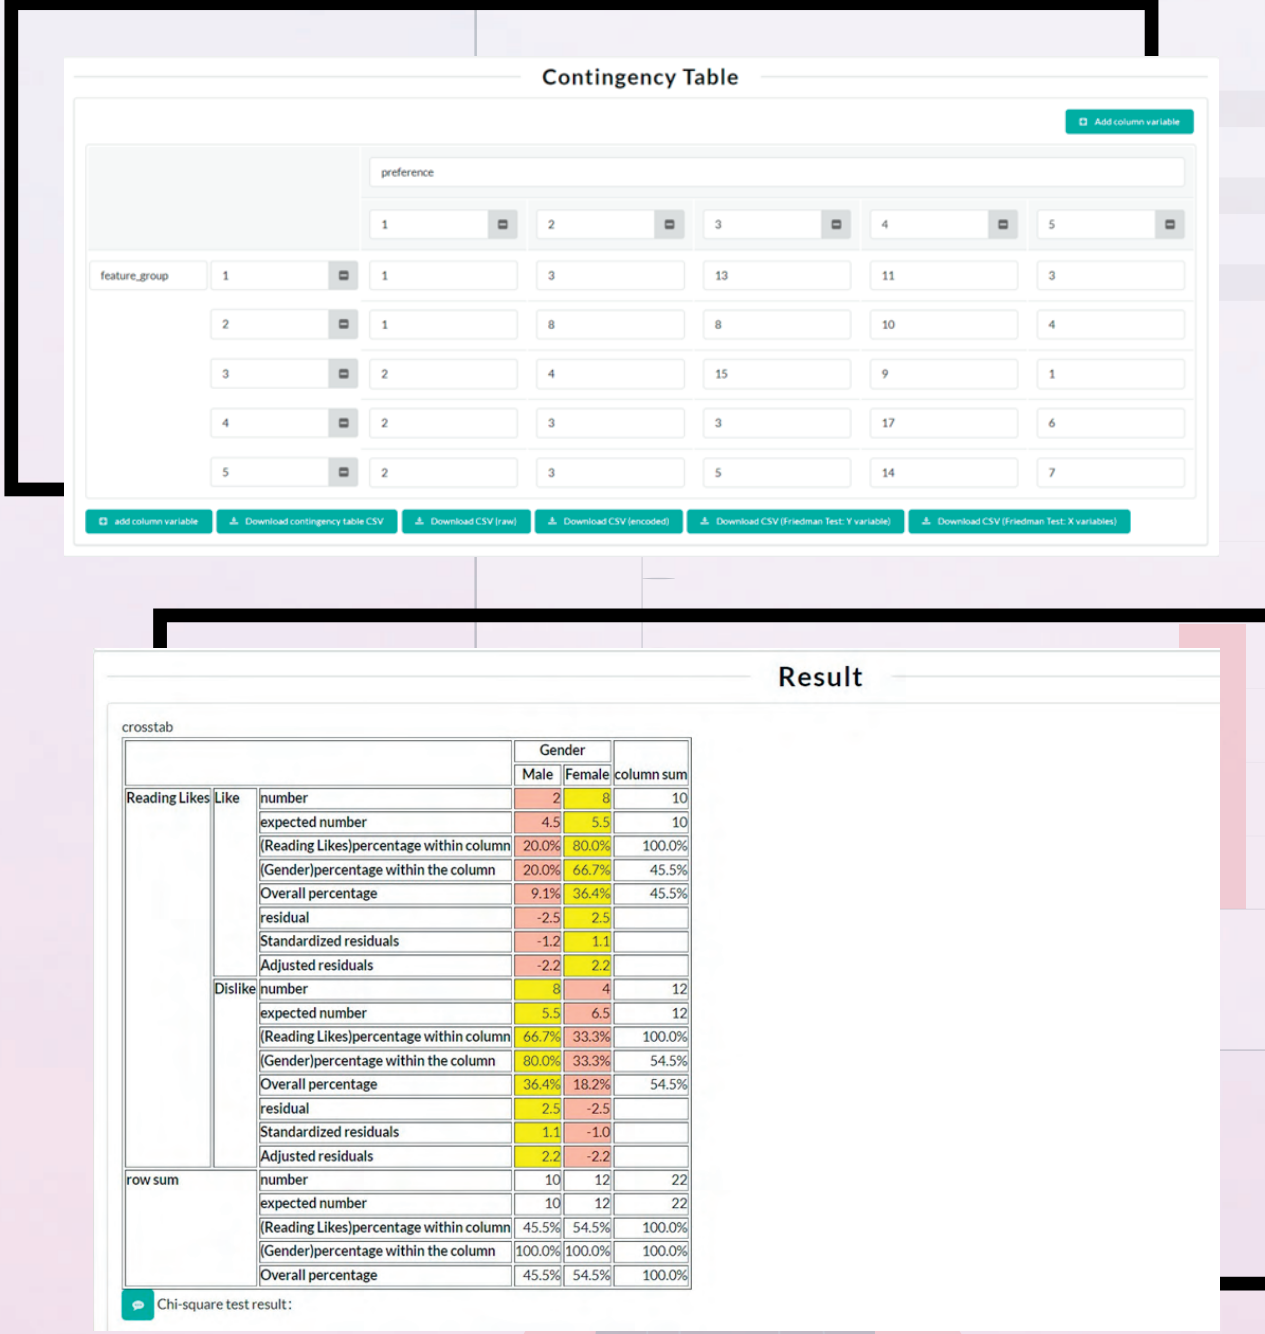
Contingency Table

Add column variable

preference

| | | 1 | 2 | 3 | 4 | 5 |
|---|---|---|---|---|---|---|
| feature_group | 1 | 1 | 3 | 13 | 11 | 3 |
| | 2 | 1 | 8 | 8 | 10 | 4 |
| | 3 | 2 | 4 | 15 | 9 | 1 |
| | 4 | 2 | 3 | 3 | 17 | 6 |
| | 5 | 2 | 3 | 5 | 14 | 7 |

add column variable | Download contingency table CSV | Download CSV (raw) | Download CSV (encoded) | Download CSV (Friedman Test: Y variable) | Download CSV (Friedman Test: X variables)

Result

crosstab

| | | | Gender | | |
|---|---|---|---|---|---|
| | | | Male | Female | column sum |
| Reading Likes | Like | number | 2 | 8 | 10 |
| | | expected number | 4.5 | 5.5 | 10 |
| | | (Reading Likes)percentage within column | 20.0% | 80.0% | 100.0% |
| | | (Gender)percentage within the column | 20.0% | 66.7% | 45.5% |
| | | Overall percentage | 9.1% | 36.4% | 45.5% |
| | | residual | -2.5 | 2.5 | |
| | | Standardized residuals | -1.2 | 1.1 | |
| | | Adjusted residuals | -2.2 | 2.2 | |
| | Dislike | number | 8 | 4 | 12 |
| | | expected number | 5.5 | 6.5 | 12 |
| | | (Reading Likes)percentage within column | 66.7% | 33.3% | 100.0% |
| | | (Gender)percentage within the column | 80.0% | 33.3% | 54.5% |
| | | Overall percentage | 36.4% | 18.2% | 54.5% |
| | | residual | 2.5 | -2.5 | |
| | | Standardized residuals | 1.1 | -1.0 | |
| | | Adjusted residuals | 2.2 | -2.2 | |
| row sum | | number | 10 | 12 | 22 |
| | | expected number | 10 | 12 | 22 |
| | | (Reading Likes)percentage within column | 45.5% | 54.5% | 100.0% |
| | | (Gender)percentage within the column | 100.0% | 100.0% | 100.0% |
| | | Overall percentage | 45.5% | 54.5% | 100.0% |

Chi-square test result: